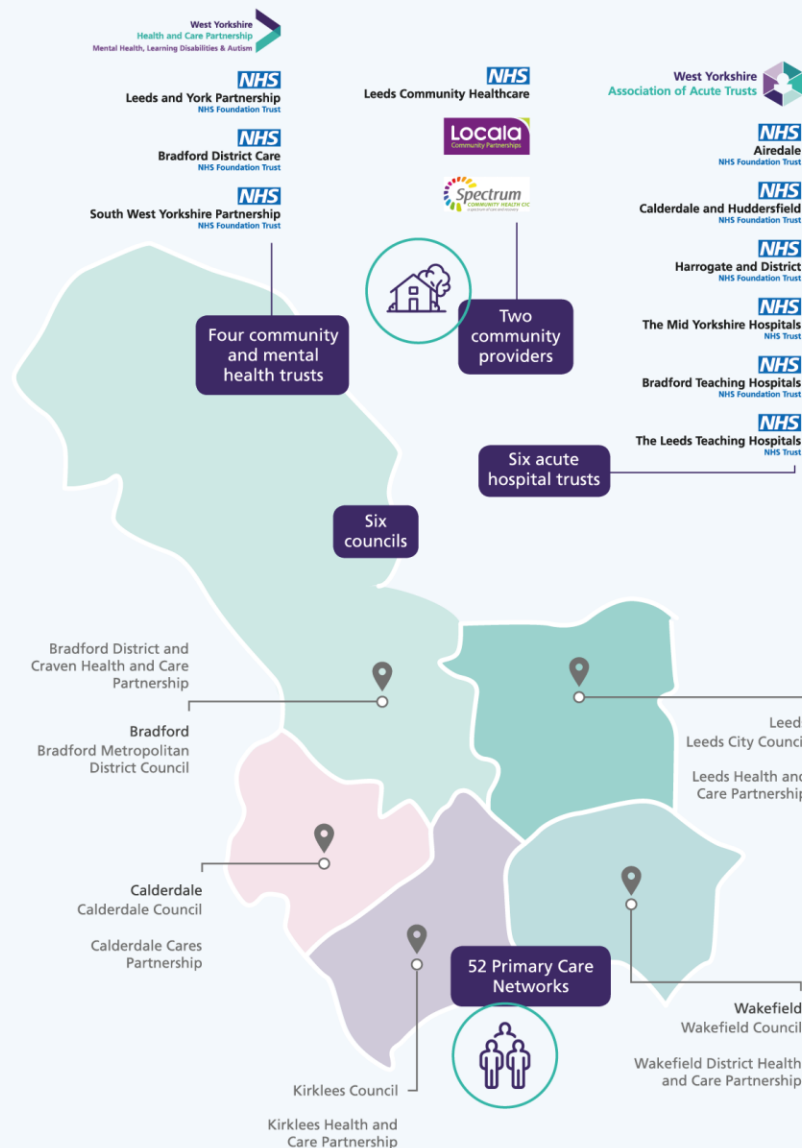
West Yorkshire
Health and Care Partnership
Mental Health, Learning Disabilities & Autism

NHS
Leeds and York Partnership
NHS Foundation Trust

NHS
Bradford District Care
NHS Foundation Trust

NHS
South West Yorkshire Partnership
NHS Foundation Trust

Four community and mental health trusts

NHS
Leeds Community Healthcare

Locala
Community Partnerships

Spectrum
COMMUNITY HEALTH CIC

Two community providers

West Yorkshire
Association of Acute Trusts

NHS
Airedale
NHS Foundation Trust

NHS
Calderdale and Huddersfield
NHS Foundation Trust

NHS
Harrogate and District
NHS Foundation Trust

NHS
The Mid Yorkshire Hospitals
NHS Trust

NHS
Bradford Teaching Hospitals
NHS Foundation Trust

NHS
The Leeds Teaching Hospitals
NHS Trust

Six acute hospital trusts

Six councils

Bradford District and Craven Health and Care Partnership

Bradford
Bradford Metropolitan District Council

Leed
Leeds City Counci

Leeds Health and Care Partnership

Calderdale
Calderdale Council

Calderdale Cares Partnership

52 Primary Care Networks

Wakefield
Wakefield Council

Wakefield District Health and Care Partnership

Kirklees Council

Kirklees Health and Care Partnership